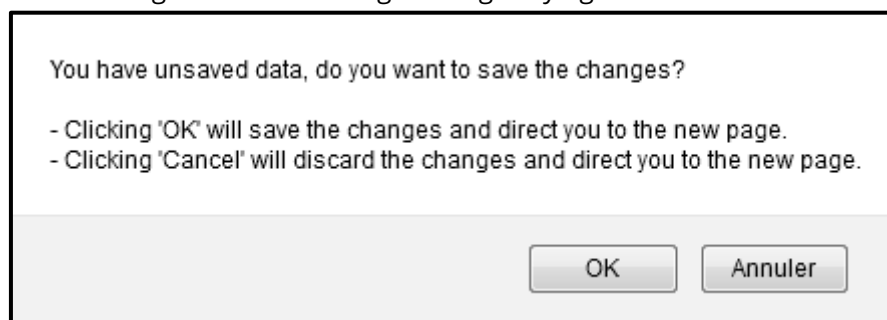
You have unsaved data, do you want to save the changes?

- Clicking 'OK' will save the changes and direct you to the new page.
- Clicking 'Cancel' will discard the changes and direct you to the new page.

OK

Annuler